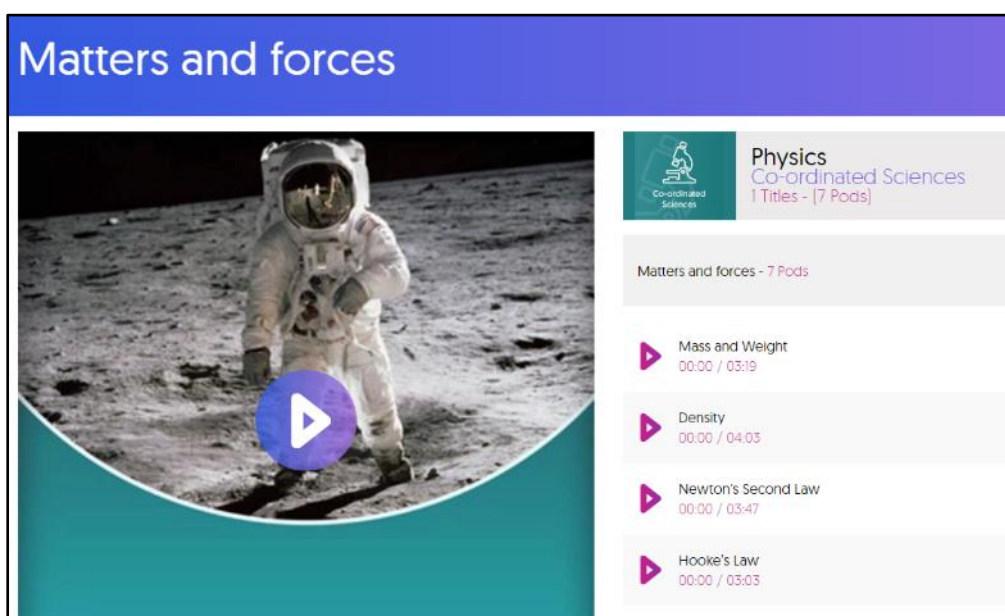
Matters and forces

Co-ordinated Sciences

Physics
Co-ordinated Sciences
1 Titles - (7 Pods)

Matters and forces - 7 Pods

Mass and Weight
00:00 / 03:19

Density
00:00 / 04:03

Newton's Second Law
00:00 / 03:47

Hooke's Law
00:00 / 03:03